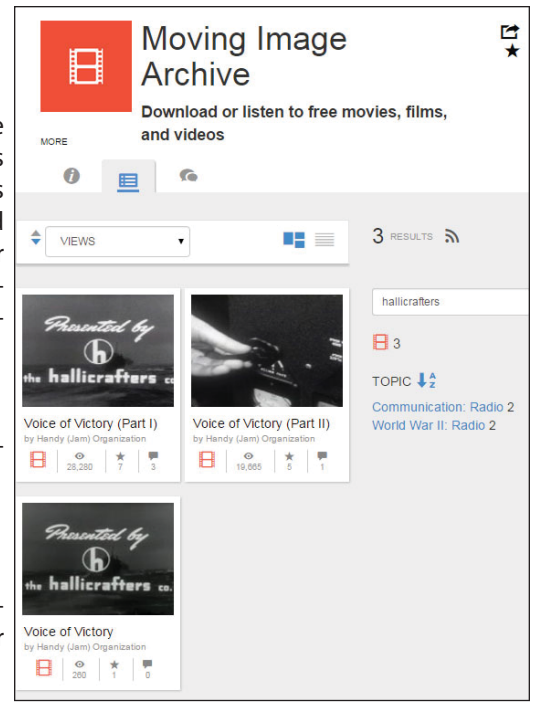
Moving Image Archive

Download or listen to free movies, films, and videos

MORE

VIEWS

3 RESULTS

hallicrafters

3

TOPIC

Communication: Radio 2
World War II: Radio 2

Presented by
the hallicrafters co.

Voice of Victory (Part I)
by Handy (Jam) Organization
28,280 7 3

Voice of Victory (Part II)
by Handy (Jam) Organization
19,665 5 1

Presented by
the hallicrafters co.

Voice of Victory
by Handy (Jam) Organization
260 1 0